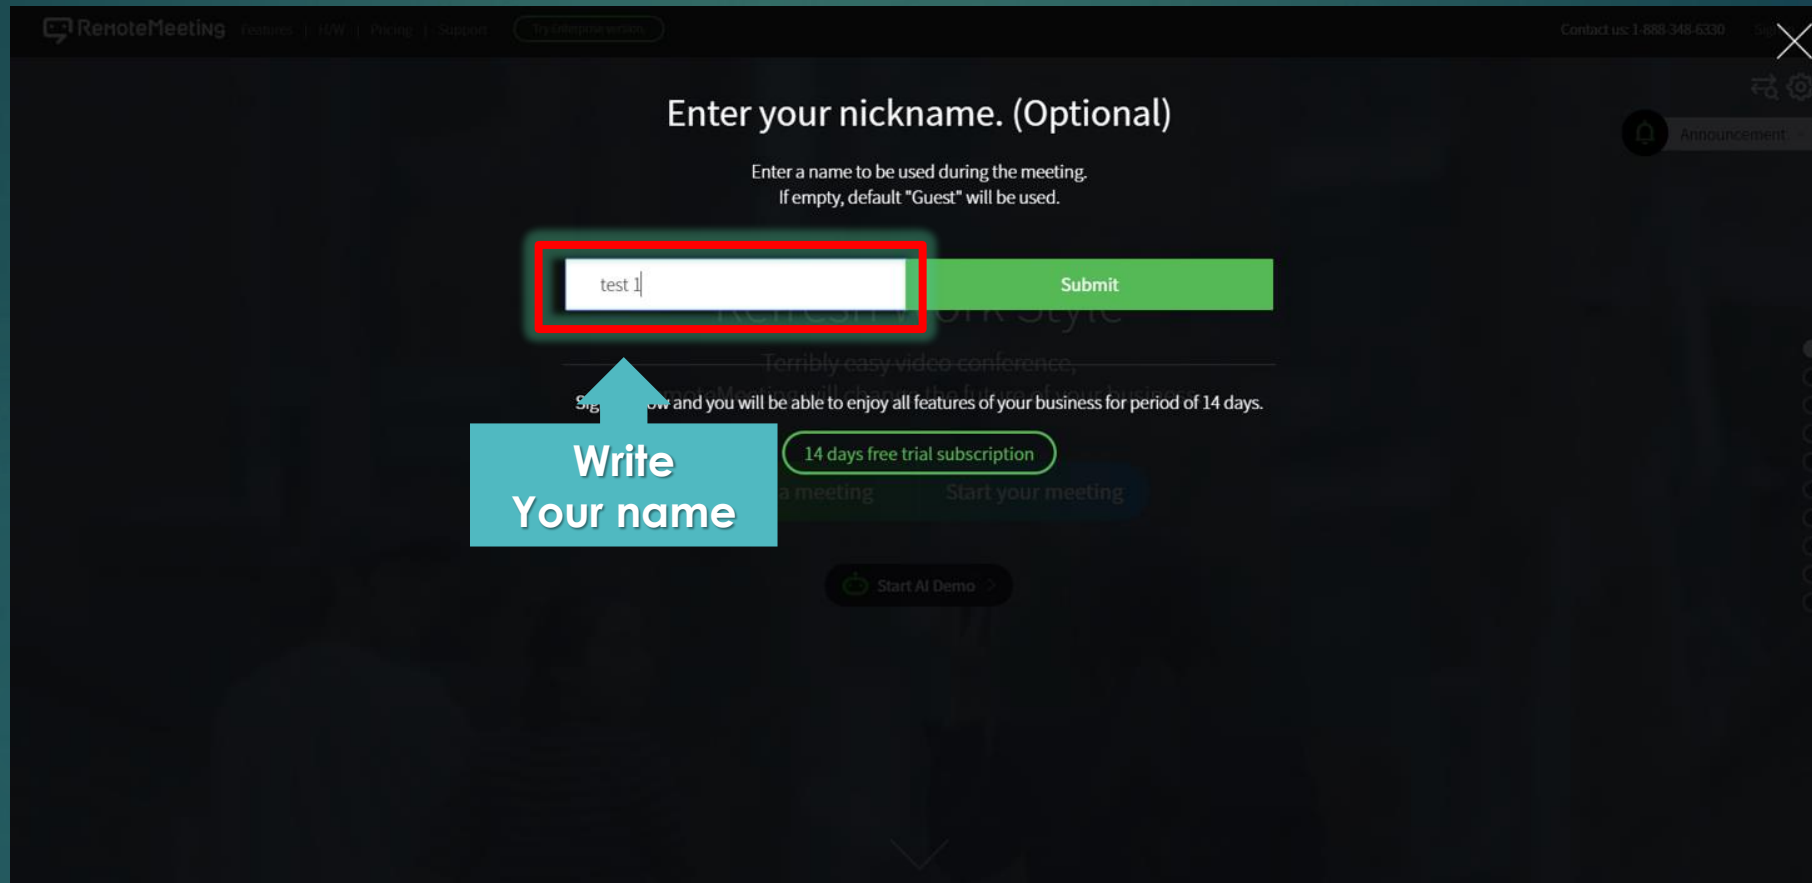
RemoteMeeting Features | H/W | Pricing | Support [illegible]

Contact us: 1-888-348-6330

Announcement

Enter your nickname. (Optional)

Enter a name to be used during the meeting.
If empty, default "Guest" will be used.

test 1

Submit

Refresh Work Style

Terribly easy video conference,
RemoteMeeting will change the future of your business

Sig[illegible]ow and you will be able to enjoy all features of your business for period of 14 days.

14 days free trial subscription

a meeting Start your meeting

Start AI Demo

Write Your name